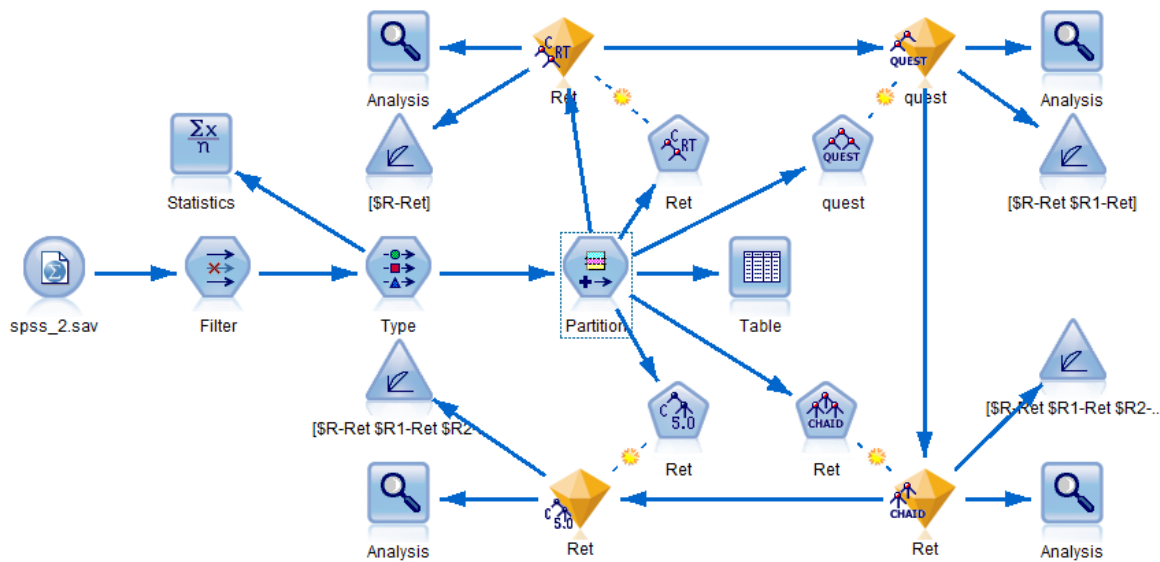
Analysis

C RT

Ret

QUEST

quest

Analysis

$\Sigma x$
$n$

Statistics

[$R-Ret]

C RT

Ret

QUEST

quest

[$R-Ret $R1-Ret]

spss_2.sav

Filter

Type

Partition

Table

[$R-Ret $R1-Ret $R2-

C 5.0

Ret

CHAID

Ret

[$R-Ret $R1-Ret $R2-..

Analysis

C 5.0

Ret

CHAID

Ret

Analysis